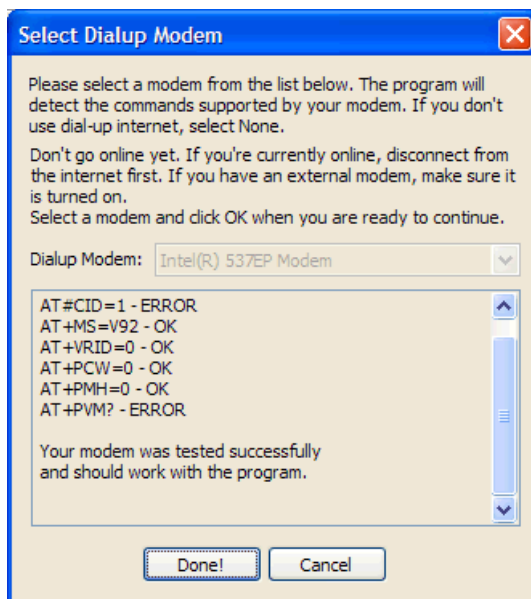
Select Dialup Modem

Please select a modem from the list below. The program will detect the commands supported by your modem. If you don't use dial-up internet, select None.

Don't go online yet. If you're currently online, disconnect from the internet first. If you have an external modem, make sure it is turned on.
Select a modem and click OK when you are ready to continue.

Dialup Modem: Intel(R) 537EP Modem

AT#CID=1 - ERROR
AT+MS=V92 - OK
AT+VRID=0 - OK
AT+PCW=0 - OK
AT+PMH=0 - OK
AT+PVM? - ERROR

Your modem was tested successfully and should work with the program.

Done!
Cancel